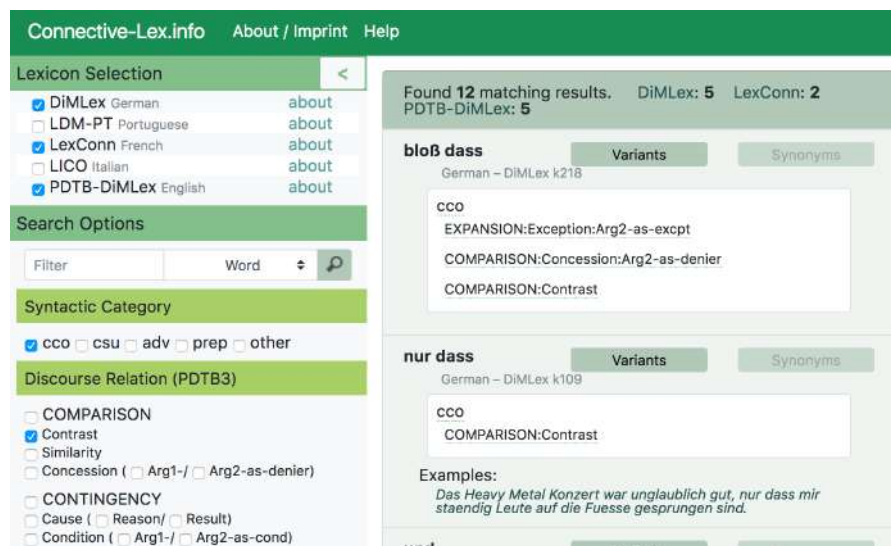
Connective-Lex.info About / Imprint Help

Lexicon Selection <

DiMLex German about
LDM-PT Portuguese about
LexConn French about
LICO Italian about
PDTB-DiMLex English about

Search Options

Filter Word

Syntactic Category

cco csu adv prep other

Discourse Relation (PDTB3)

COMPARISON
Contrast
Similarity
Concession ( Arg1-/ Arg2-as-denier)

CONTINGENCY
Cause ( Reason/ Result)
Condition ( Arg1-/ Arg2-as-cond)

Found **12** matching results. DiMLex: **5** LexConn: **2** PDTB-DiMLex: **5**

**bloß dass** Variants Synonyms
German – DiMLex k218

cco
EXPANSION:Exception:Arg2-as-excpt
COMPARISON:Concession:Arg2-as-denier
COMPARISON:Contrast

**nur dass** Variants Synonyms
German – DiMLex k109

cco
COMPARISON:Contrast

Examples:
Das Heavy Metal Konzert war unglaublich gut, nur dass mir staendig Leute auf die Fuesse gesprungen sind.

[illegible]